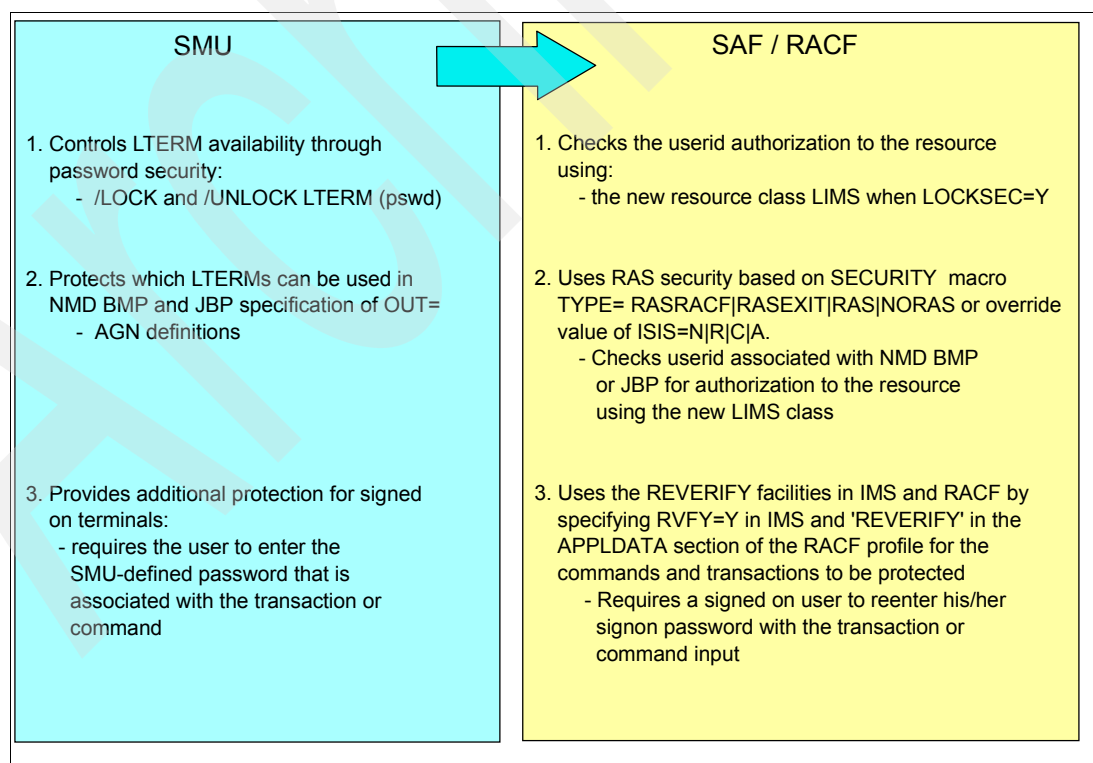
SMU

1. Controls LTERM availability through password security:
- /LOCK and /UNLOCK LTERM (pswd)

2. Protects which LTERMs can be used in NMD BMP and JBP specification of OUT=
- AGN definitions

3. Provides additional protection for signed on terminals:
- requires the user to enter the SMU-defined password that is associated with the transaction or command

SAF / RACF

1. Checks the userid authorization to the resource using:
- the new resource class LIMS when LOCKSEC=Y

2. Uses RAS security based on SECURITY macro TYPE= RASRACF|RASEXIT|RAS|NORAS or override value of ISIS=N|R|C|A.
- Checks userid associated with NMD BMP or JBP for authorization to the resource using the new LIMS class

3. Uses the REVERIFY facilities in IMS and RACF by specifying RVFY=Y in IMS and 'REVERIFY' in the APPLDATA section of the RACF profile for the commands and transactions to be protected
- Requires a signed on user to reenter his/her signon password with the transaction or command input